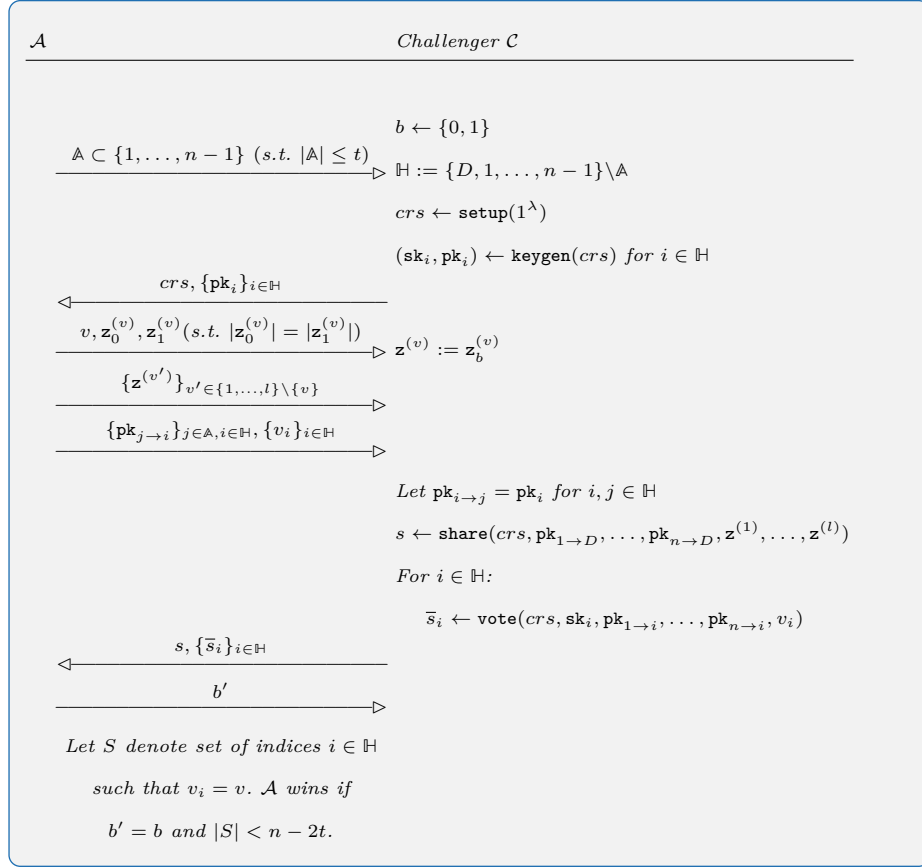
$\mathcal{A}$ Challenger $\mathcal{C}$

$b \leftarrow \{0,1\}$

$\mathbb{A} \subset \{1,\ldots,n-1\}$ $(s.t.\ |\mathbb{A}| \leq t)$

$\mathbb{H} := \{D, 1, \ldots, n-1\} \backslash \mathbb{A}$

$crs \leftarrow \mathtt{setup}(1^\lambda)$

$(\mathtt{sk}_i, \mathtt{pk}_i) \leftarrow \mathtt{keygen}(crs)$ for $i \in \mathbb{H}$

$crs, \{\mathtt{pk}_i\}_{i\in\mathbb{H}}$

$v, \mathbf{z}_0^{(v)}, \mathbf{z}_1^{(v)} (s.t.\ |\mathbf{z}_0^{(v)}| = |\mathbf{z}_1^{(v)}|)$

$\mathbf{z}^{(v)} := \mathbf{z}_b^{(v)}$

$\{\mathbf{z}^{(v')}\}_{v'\in\{1,\ldots,l\}\backslash\{v\}}$

$\{\mathtt{pk}_{j\to i}\}_{j\in\mathbb{A}, i\in\mathbb{H}}, \{v_i\}_{i\in\mathbb{H}}$

Let $\mathtt{pk}_{i\to j} = \mathtt{pk}_i$ for $i,j \in \mathbb{H}$

$s \leftarrow \mathtt{share}(crs, \mathtt{pk}_{1\to D}, \ldots, \mathtt{pk}_{n\to D}, \mathbf{z}^{(1)}, \ldots, \mathbf{z}^{(l)})$

For $i \in \mathbb{H}$:

$\overline{s}_i \leftarrow \mathtt{vote}(crs, \mathtt{sk}_i, \mathtt{pk}_{1\to i}, \ldots, \mathtt{pk}_{n\to i}, v_i)$

$s, \{\overline{s}_i\}_{i\in\mathbb{H}}$

$b'$

Let $S$ denote set of indices $i \in \mathbb{H}$ such that $v_i = v$. $\mathcal{A}$ wins if $b' = b$ and $|S| < n - 2t$.